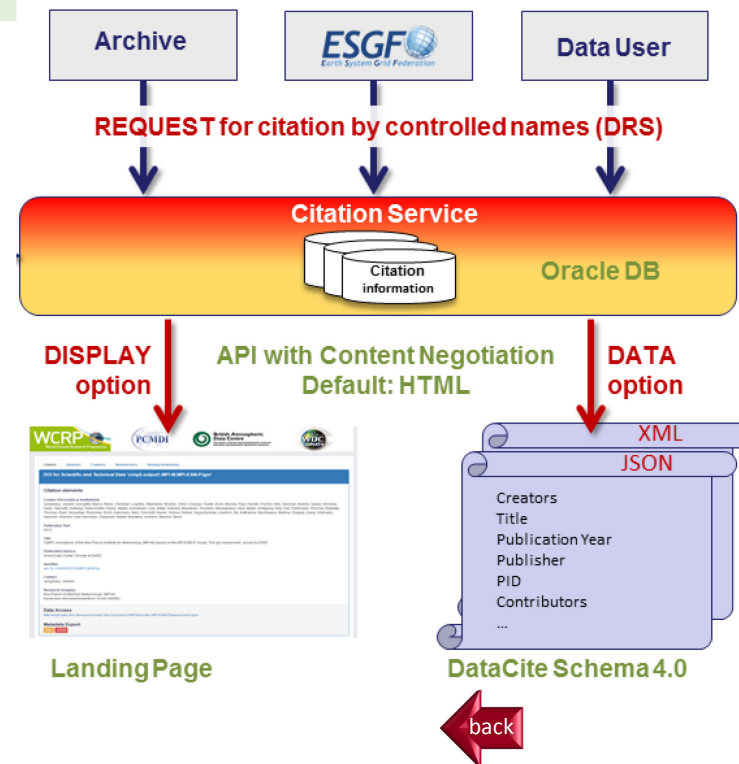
Archive

ESGF
Earth System Grid Federation

Data User

REQUEST for citation by controlled names (DRS)

Citation Service

Citation information

Oracle DB

DISPLAY option

API with Content Negotiation
Default: HTML

DATA option

WCRP PCMDI British Atmospheric Data Centre WDC

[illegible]

XML

JSON

Creators
Title
Publication Year
Publisher
PID
Contributors
...

Landing Page

DataCite Schema 4.0

back